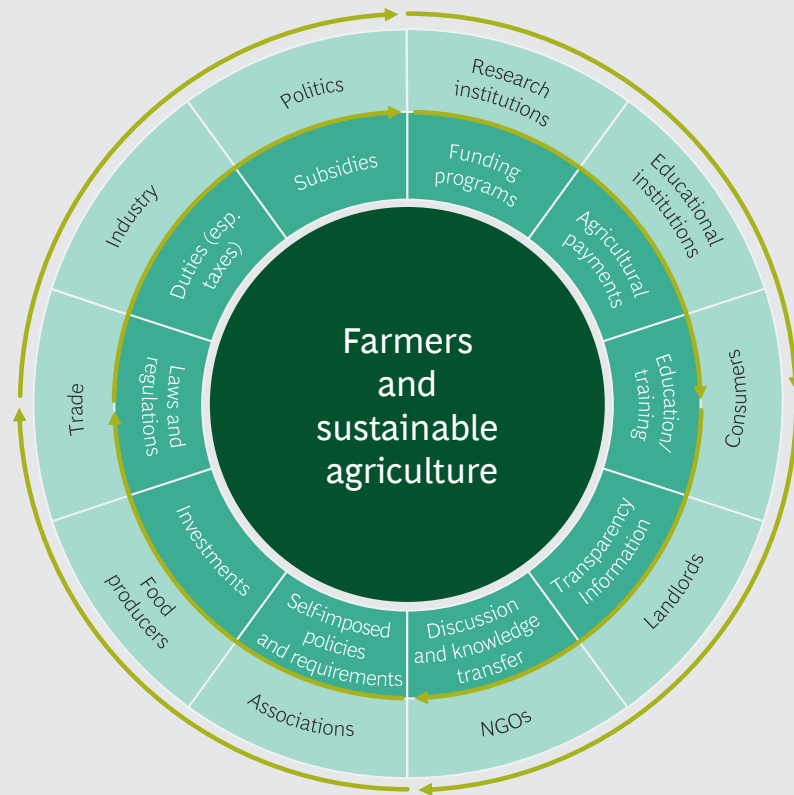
Farmers and sustainable agriculture

Subsidies

Funding programs

Agricultural payments

Education/ training

Transparency Information

Discussion and knowledge transfer

Self-imposed policies and requirements

Investments

Laws and regulations

Duties (esp. taxes)

Politics

Research institutions

Educational institutions

Consumers

Landlords

NGOs

Associations

Food producers

Trade

Industry